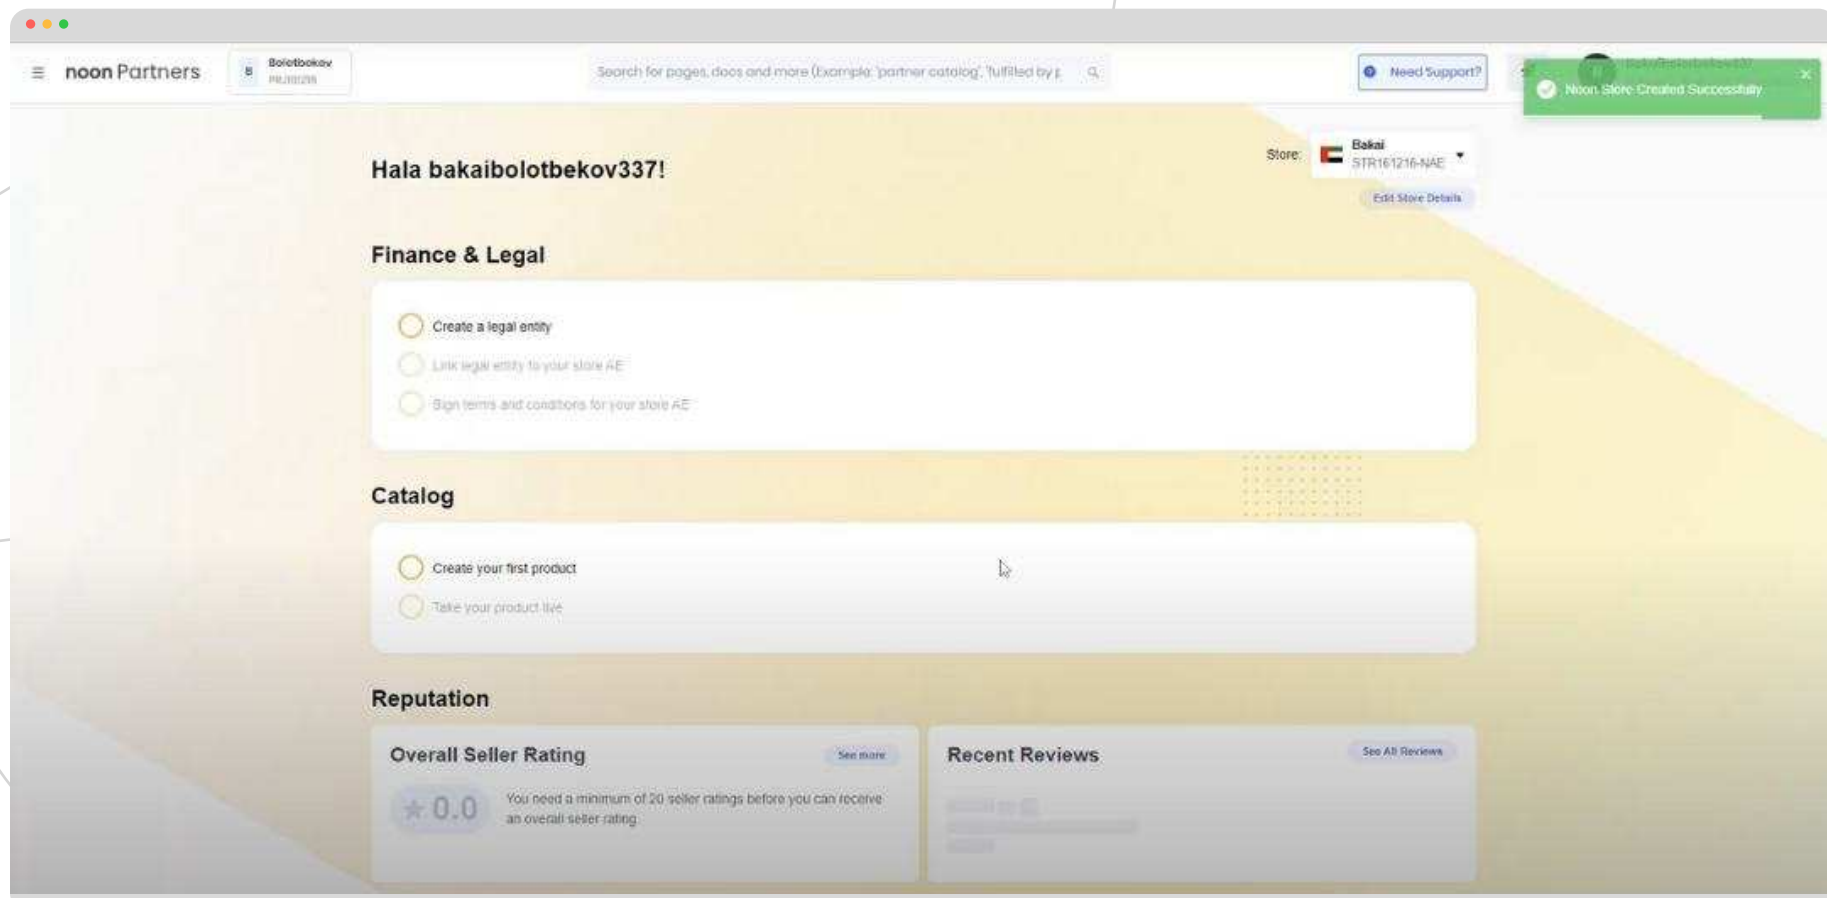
noon Partners

B Bolotbekov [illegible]

Search for pages, docs and more (Example: 'partner catalog', 'fulfilled by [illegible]

Need Support?

Noon Store Created Successfully

Hala bakaibolotbekov337!

Store: Bakai STR161216-NAE

Edit Store Details

Finance & Legal

Create a legal entity

Link legal entity to your store AE

Sign terms and conditions for your store AE

Catalog

Create your first product

Take your product live

Reputation

Overall Seller Rating

See more

0.0

You need a minimum of 20 seller ratings before you can receive an overall seller rating

Recent Reviews

See All Reviews